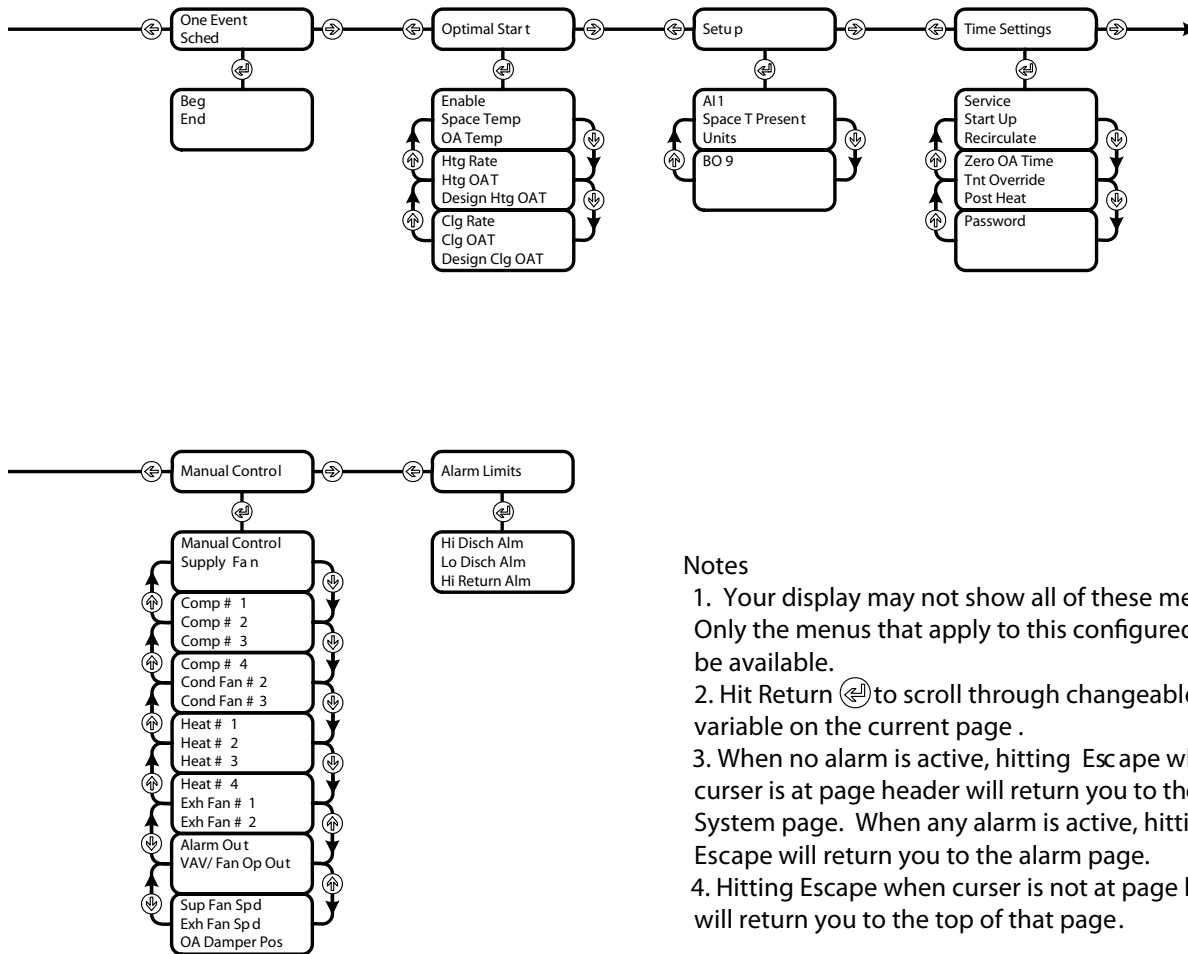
One Event Sched

Beg
End

Optimal Start

Enable
Space Temp
OA Temp

Htg Rate
Htg OAT
Design Htg OAT

Clg Rate
Clg OAT
Design Clg OAT

Setup

AI 1
Space T Present
Units

BO 9

Time Settings

Service
Start Up
Recirculate

Zero OA Time
Tnt Override
Post Heat

Password

Manual Control

Manual Control
Supply Fan

Comp # 1
Comp # 2
Comp # 3

Comp # 4
Cond Fan # 2
Cond Fan # 3

Heat # 1
Heat # 2
Heat # 3

Heat # 4
Exh Fan # 1
Exh Fan # 2

Alarm Out
VAV/ Fan Op Out

Sup Fan Spd
Exh Fan Spd
OA Damper Pos

Alarm Limits

Hi Disch Alm
Lo Disch Alm
Hi Return Alm

Notes

1. Your display may not show all of these me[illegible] Only the menus that apply to this configured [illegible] be available.

2. Hit Return to scroll through changeable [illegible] variable on the current page .

3. When no alarm is active, hitting Escape wi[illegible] curser is at page header will return you to the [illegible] System page. When any alarm is active, hitti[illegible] Escape will return you to the alarm page.

4. Hitting Escape when curser is not at page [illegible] will return you to the top of that page.